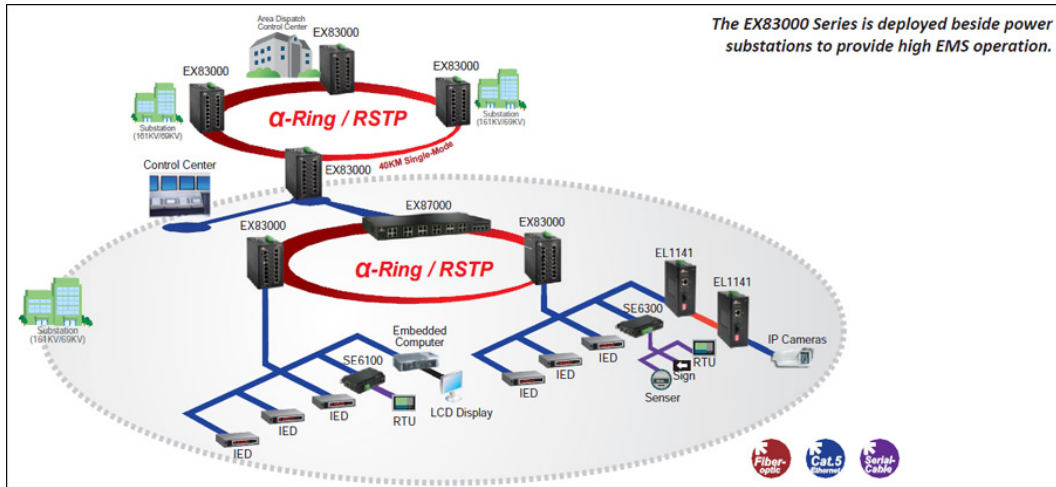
The EX83000 Series is deployed beside power substations to provide high EMS operation.

Area Dispatch Control Center

EX83000

EX83000

EX83000

Substation (161KV/69KV)

Substation (161KV/69KV)

α-Ring / RSTP

40KM Single-Mode

Control Center

EX83000

EX87000

EX83000

EX83000

α-Ring / RSTP

Substation (161KV/69KV)

EL1141

EL1141

SE6300

Embedded Computer

SE6100

RTU

Sign

Senser

IP Cameras

IED

IED

IED

IED

IED

IED

IED

RTU

LCD Display

Fiber-optic

Cat.5 Ethernet

Serial-Cable